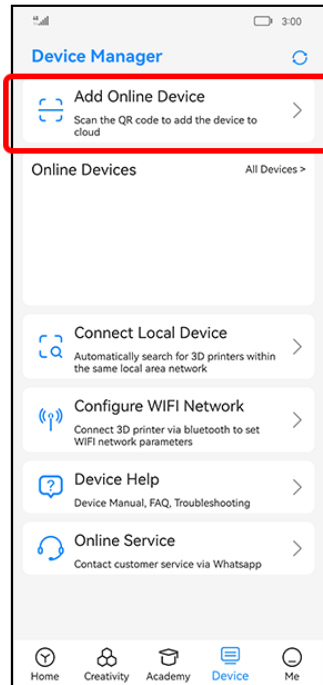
3:00

Device Manager

Add Online Device
Scan the QR code to add the device to cloud

Online Devices
All Devices >

Connect Local Device
Automatically search for 3D printers within the same local area network

Configure WIFI Network
Connect 3D printer via bluetooth to set WIFI network parameters

Device Help
Device Manual, FAQ, Troubleshooting

Online Service
Contact customer service via Whatsapp

Home
Creativity
Academy
Device
Me